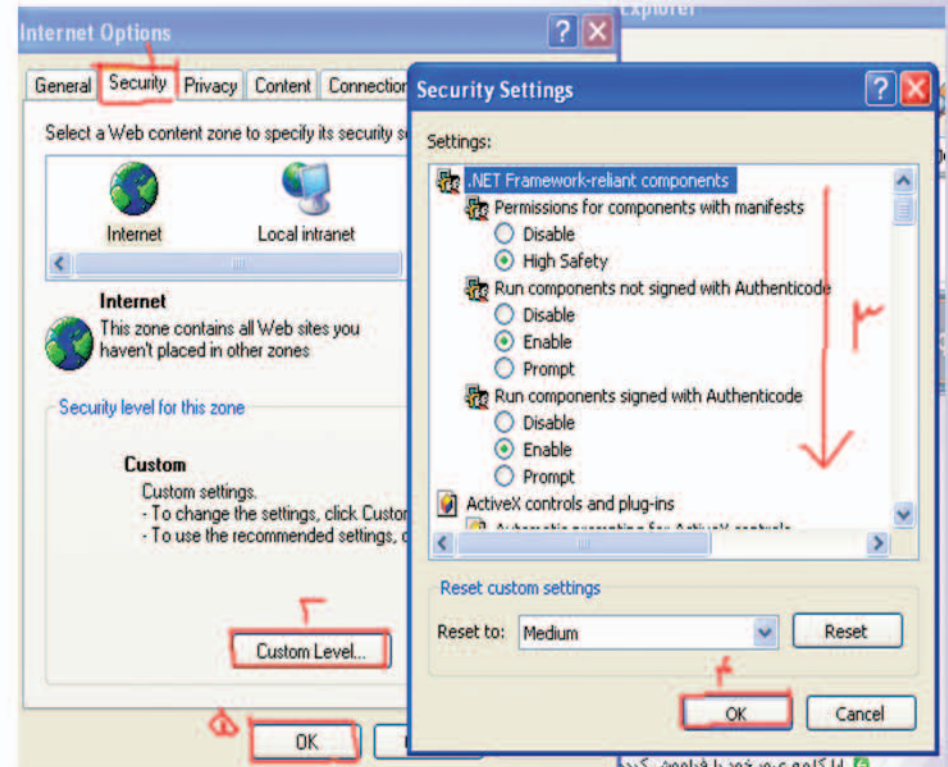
Internet Options

General | Security | Privacy | Content | Connection

Select a Web content zone to specify its security s

Internet

Local intranet

Internet

This zone contains all Web sites you haven't placed in other zones

Security level for this zone

Custom

Custom settings.
- To change the settings, click Custom
- To use the recommended settings, c

۲

Custom Level...

۵

OK

Explorer

Security Settings

Settings:

.NET Framework-reliant components

Permissions for components with manifests

Disable

High Safety

Run components not signed with Authenticode

Disable

Enable

Prompt

Run components signed with Authenticode

Disable

Enable

Prompt

ActiveX controls and plug-ins

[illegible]

۳

Reset custom settings

Reset to: Medium

Reset

۴

OK

Cancel

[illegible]